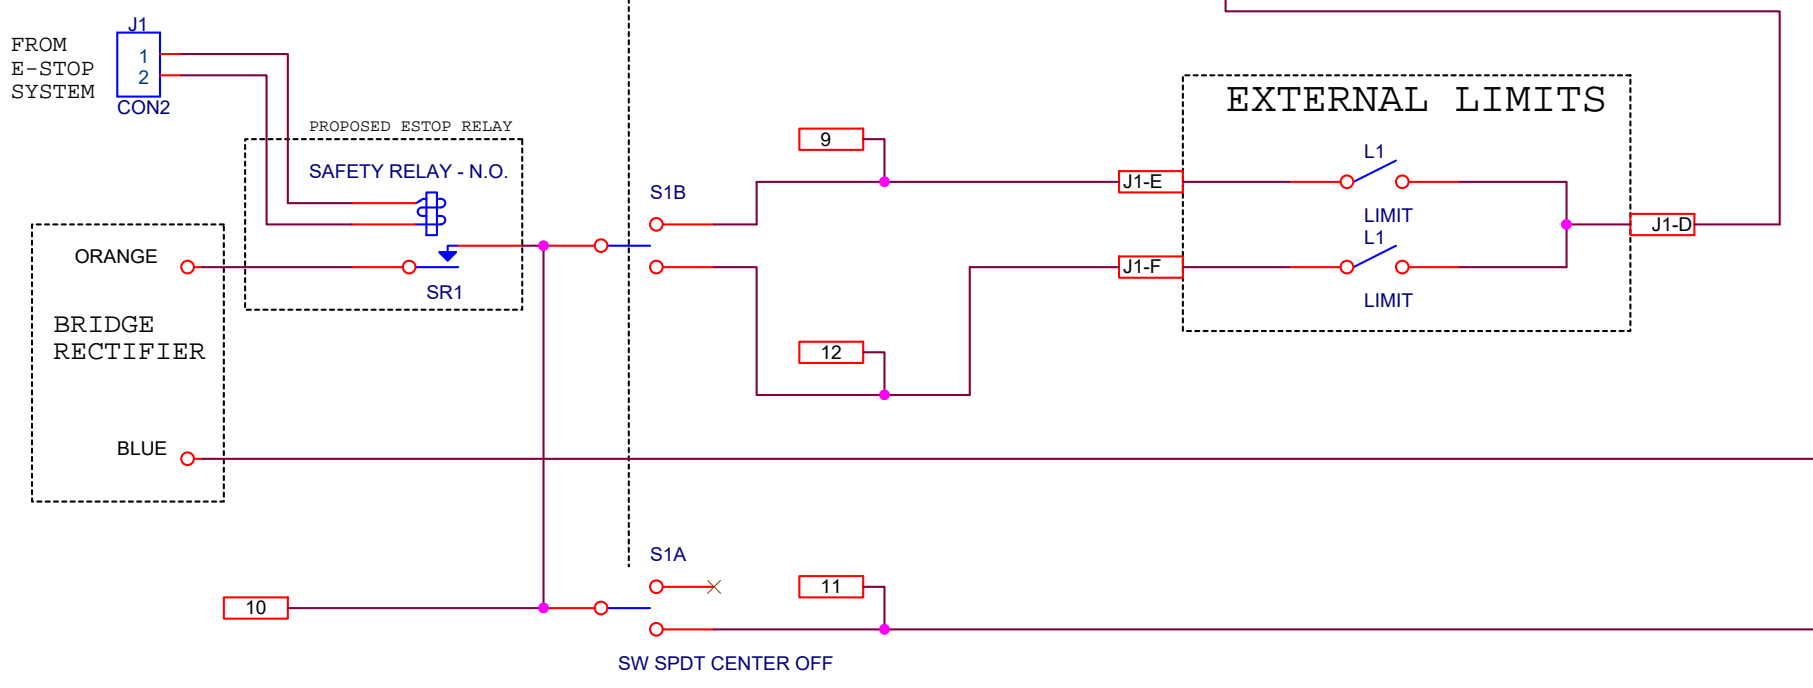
FROM E-STOP SYSTEM

J1

1

2

CON2

PROPOSED ESTOP RELAY

SAFETY RELAY - N.O.

SR1

ORANGE

BRIDGE RECTIFIER

BLUE

S1B

9

12

J1-E

J1-F

EXTERNAL LIMITS

L1

LIMIT

L1

LIMIT

J1-D

S1A

10

11

SW SPDT CENTER OFF